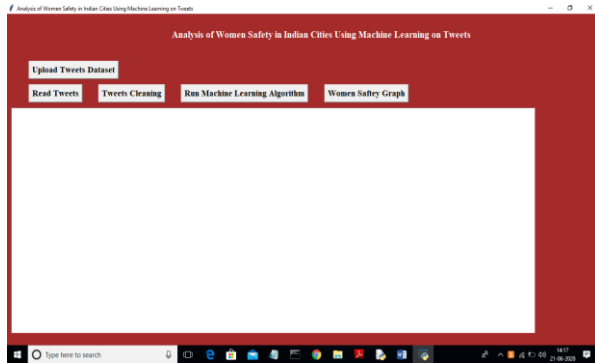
Analysis of Women Safety in Indian Cities Using Machine Learning on Tweets

Analysis of Women Safety in Indian Cities Using Machine Learning on Tweets

Upload Tweets Dataset

Read Tweets

Tweets Cleaning

Run Machine Learning Algorithm

Women Saftey Graph

Type here to search

14:17
21-06-2020